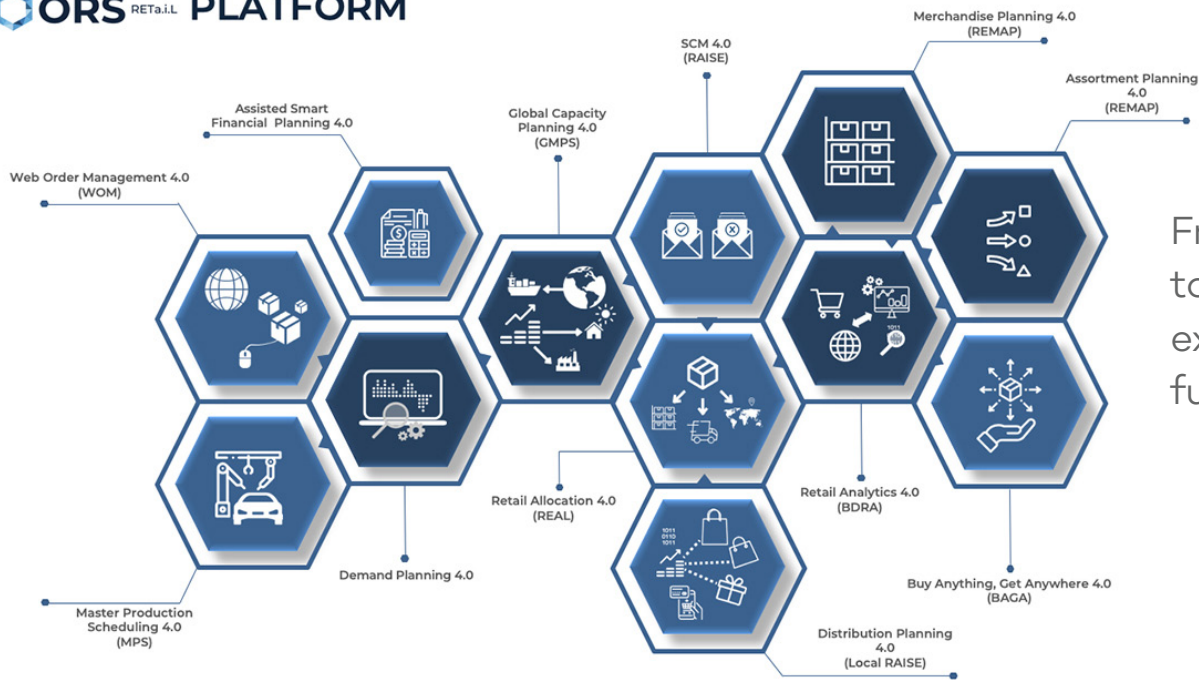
ORS RETa.i.L PLATFORM

Merchandise Planning 4.0
(REMAP)

SCM 4.0
(RAISE)

Assortment Planning
4.0
(REMAP)

Assisted Smart
Financial Planning 4.0

Global Capacity
Planning 4.0
(GMPS)

Web Order Management 4.0
(WOM)

Fr
to
ex
fu

1011

Retail Allocation 4.0
(REAL)

Retail Analytics 4.0
(BDRA)

1011
0110
1011

Demand Planning 4.0

Buy Anything, Get Anywhere 4.0
(BAGA)

Master Production
Scheduling 4.0
(MPS)

Distribution Planning
4.0
(Local RAISE)